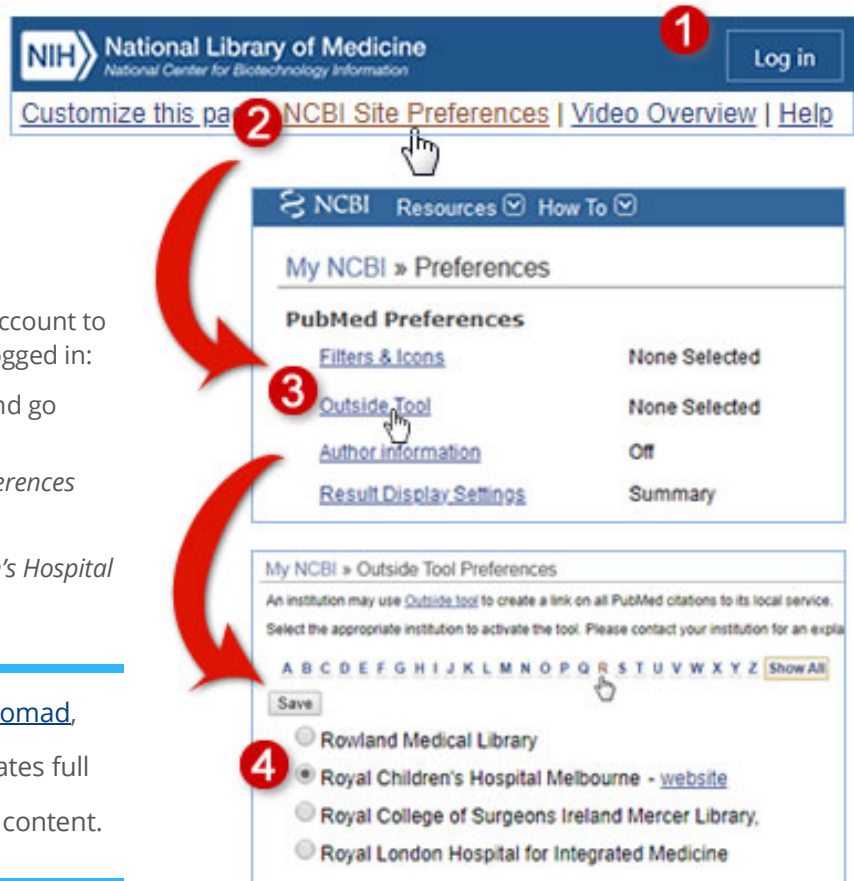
NIH National Library of Medicine
National Center for Biotechnology Information

1

Log in

Customize this pa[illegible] 2 NCBI Site Preferences | Video Overview | Help

NCBI Resources How To

My NCBI » Preferences

PubMed Preferences

| | |
|---|---|
| Filters & Icons | None Selected |
| 3 Outside Tool | None Selected |
| Author information | Off |
| Result Display Settings | Summary |

ccount to
gged in:

nd go

erences

's Hospital

omad,

ates full

content.

My NCBI » Outside Tool Preferences

An institution may use Outside tool to create a link on all PubMed citations to its local service.

Select the appropriate institution to activate the tool. Please contact your institution for an expla

A B C D E F G H I J K L M N O P Q R S T U V W X Y Z Show All

Save

Rowland Medical Library

4 Royal Children's Hospital Melbourne - website

Royal College of Surgeons Ireland Mercer Library,

Royal London Hospital for Integrated Medicine